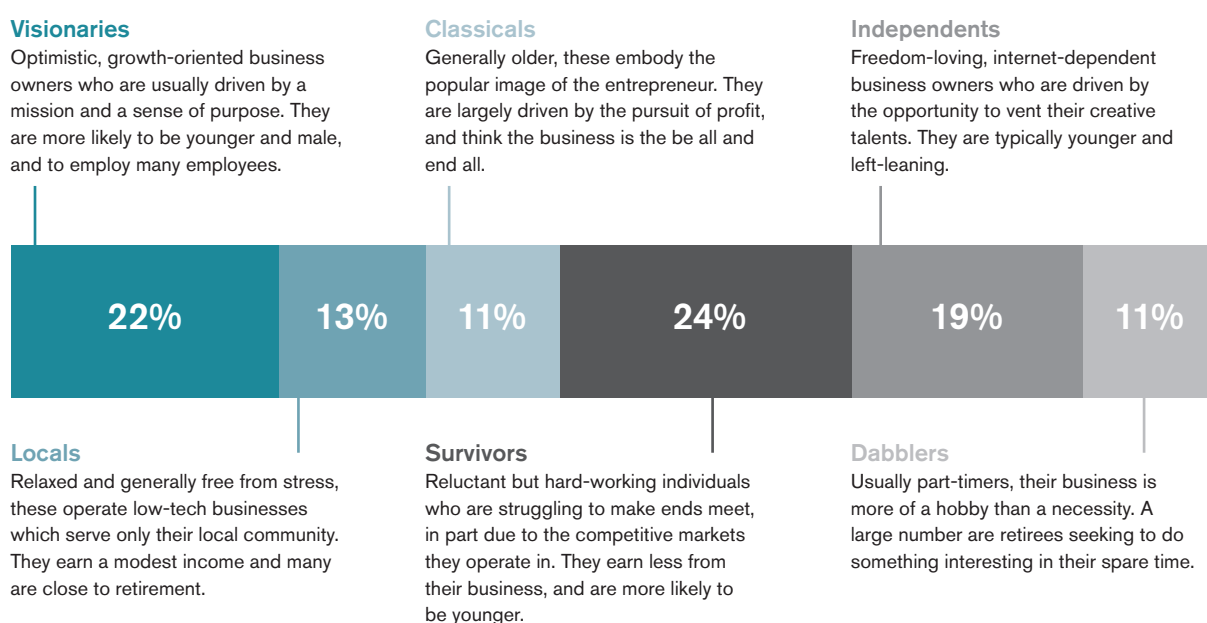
Visionaries
Optimistic, growth-oriented business owners who are usually driven by a mission and a sense of purpose. They are more likely to be younger and male, and to employ many employees.

Classicals
Generally older, these embody the popular image of the entrepreneur. They are largely driven by the pursuit of profit, and think the business is the be all and end all.

Independents
Freedom-loving, internet-dependent business owners who are driven by the opportunity to vent their creative talents. They are typically younger and left-leaning.

22%

13%

11%

24%

19%

11%

Locals
Relaxed and generally free from stress, these operate low-tech businesses which serve only their local community. They earn a modest income and many are close to retirement.

Survivors
Reluctant but hard-working individuals who are struggling to make ends meet, in part due to the competitive markets they operate in. They earn less from their business, and are more likely to be younger.

Dabblers
Usually part-timers, their business is more of a hobby than a necessity. A large number are retirees seeking to do something interesting in their spare time.